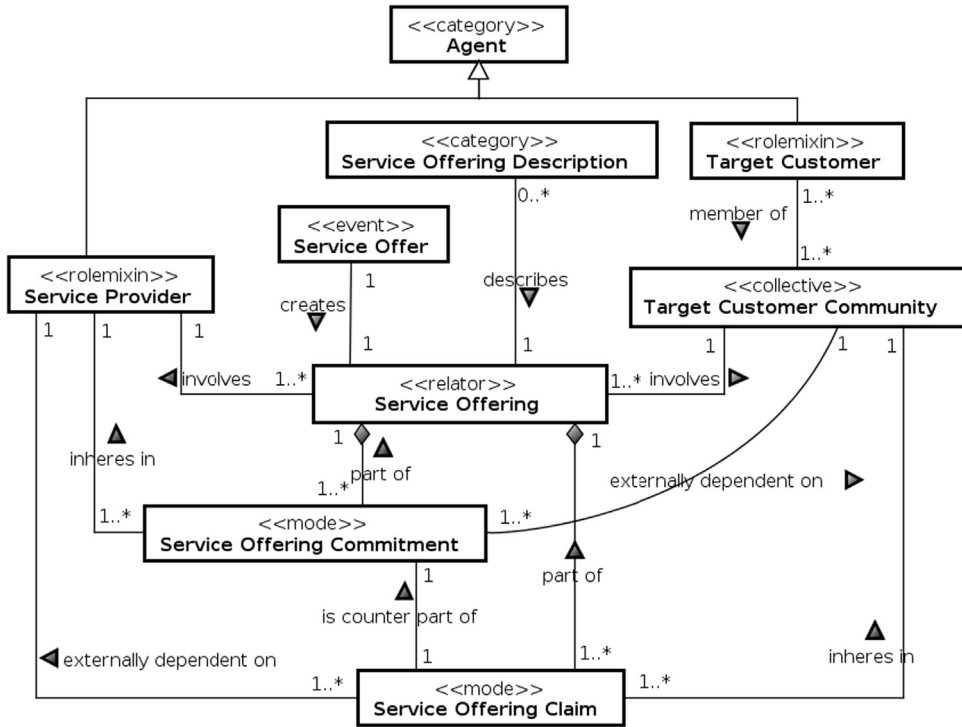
<<category>>
Agent

<<category>>
Service Offering Description

<<rolemixin>>
Target Customer

<<event>>
Service Offer

0..*

1..*

member of

1..*

<<rolemixin>>
Service Provider

1

creates

describes

<<collective>>
Target Customer Community

1

1

1

1

1

1

1

involves

1..*

<<relator>>
Service Offering

1..* involves

1

1

inheres in

part of

1..*

externally dependent on

1..*

<<mode>>
Service Offering Commitment

1..*

1

part of

is counter part of

externally dependent on

1

1..*

inheres in

1..*

<<mode>>
Service Offering Claim

1..*